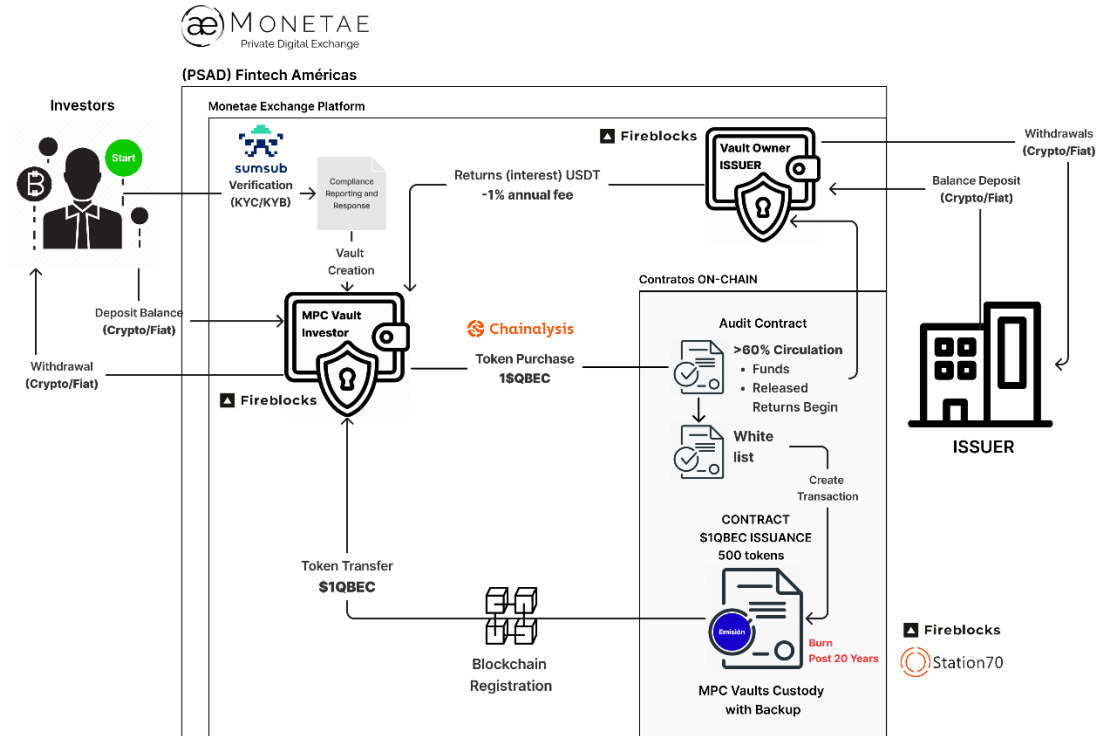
æ MONETAE
Private Digital Exchange

(PSAD) Fintech Américas

Investors

Start

Monetae Exchange Platform

sumsub
Verification
(KYC/KYB)

Compliance Reporting and Response

Vault Creation

Returns (interest) USDT
-1% annual fee

Fireblocks

Vault Owner
ISSUER

Withdrawals
(Crypto/Fiat)

Balance Deposit
(Crypto/Fiat)

Contratos ON-CHAIN

Deposit Balance
(Crypto/Fiat)

MPC Vault
Investor

Chainalysis

Withdrawal
(Crypto/Fiat)

Token Purchase
1$QBEC

Fireblocks

Audit Contract
>60% Circulation
• Funds
• Released
Returns Begin

White
list

Create
Transaction

ISSUER

CONTRACT
$1QBEC ISSUANCE
500 tokens

Token Transfer
$1QBEC

Emisión

Burn
Post 20 Years

Fireblocks

Station70

Blockchain
Registration

MPC Vaults Custody
with Backup